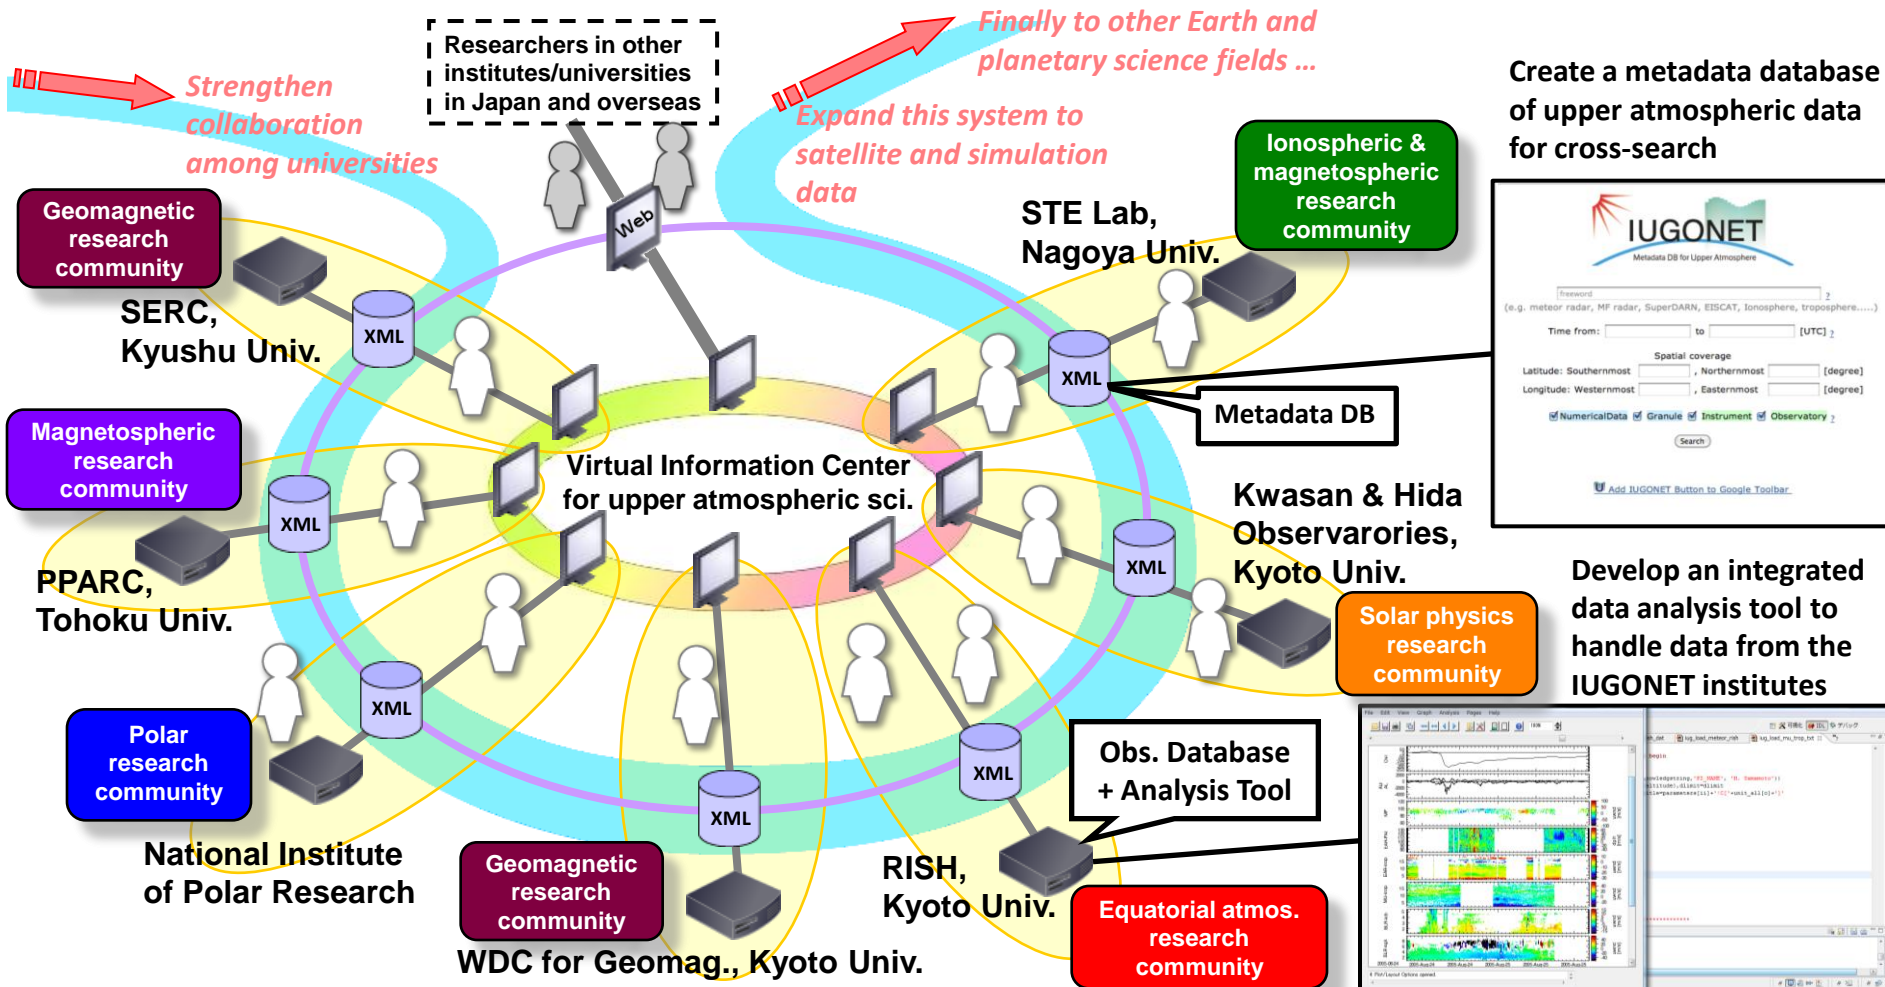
Researchers in other institutes/universities in Japan and overseas

Strengthen collaboration among universities

Finally to other Earth and planetary science fields ...

Expand this system to satellite and simulation data

Create a metadata database of upper atmospheric data for cross-search

Geomagnetic research community

SERC, Kyushu Univ.

Web

XML

STE Lab, Nagoya Univ.

Ionospheric & magnetospheric research community

IUGONET

Metadata DB for Upper Atmosphere

(e.g. meteor radar, MF radar, SuperDARN, EISCAT, Ionosphere, troposphere.....)

Time from: to [UTC]

Spatial coverage

Latitude: Southernmost , Northernmost [degree]

Longitude: Westernmost , Easternmost [degree]

NumericalData Granule Instrument Observatory

Search

Add IUGONET Button to Google Toolbar

Metadata DB

Magnetospheric research community

Virtual Information Center for upper atmospheric sci.

Kwasan & Hida Observarories, Kyoto Univ.

PPARC, Tohoku Univ.

Develop an integrated data analysis tool to handle data from the IUGONET institutes

Solar physics research community

Polar research community

Obs. Database + Analysis Tool

National Institute of Polar Research

Geomagnetic research community

RISH, Kyoto Univ.

Equatorial atmos. research community

WDC for Geomag., Kyoto Univ.